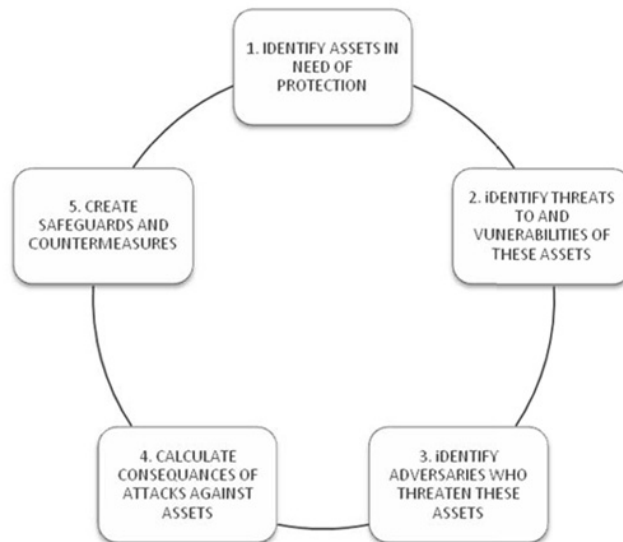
1. IDENTIFY ASSETS IN NEED OF PROTECTION

2. iDENTIFY THREATS TO AND VUNERABILITIES OF THESE ASSETS

3. iDENTIFY ADVERSARIES WHO THREATEN THESE ASSETS

4. CALCULATE CONSEQUANCES OF ATTACKS AGAINST ASSETS

5. CREATE SAFEGUARDS AND COUNTERMEASURES